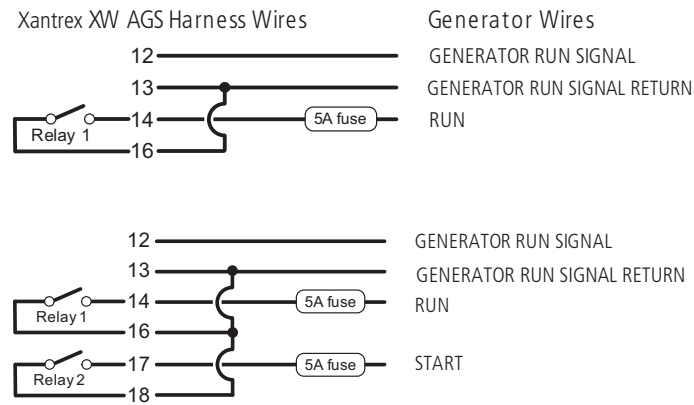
Xantrex XW AGS Harness Wires

Generator Wires

12
GENERATOR RUN SIGNAL
13
GENERATOR RUN SIGNAL RETURN
Relay 1
14
5A fuse
RUN
16

12
GENERATOR RUN SIGNAL
13
GENERATOR RUN SIGNAL RETURN
Relay 1
14
5A fuse
RUN
16
Relay 2
17
5A fuse
START
18